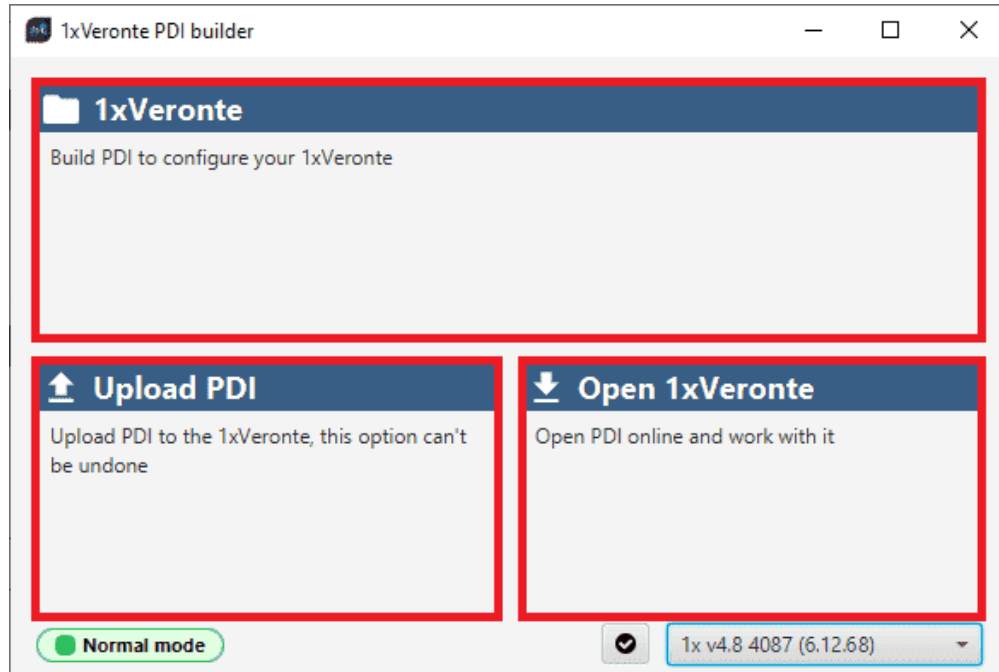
1xVeronte PDI builder

1xVeronte

Build PDI to configure your 1xVeronte

Upload PDI

Upload PDI to the 1xVeronte, this option can't be undone

Open 1xVeronte

Open PDI online and work with it

Normal mode

1x v4.8 4087 (6.12.68)